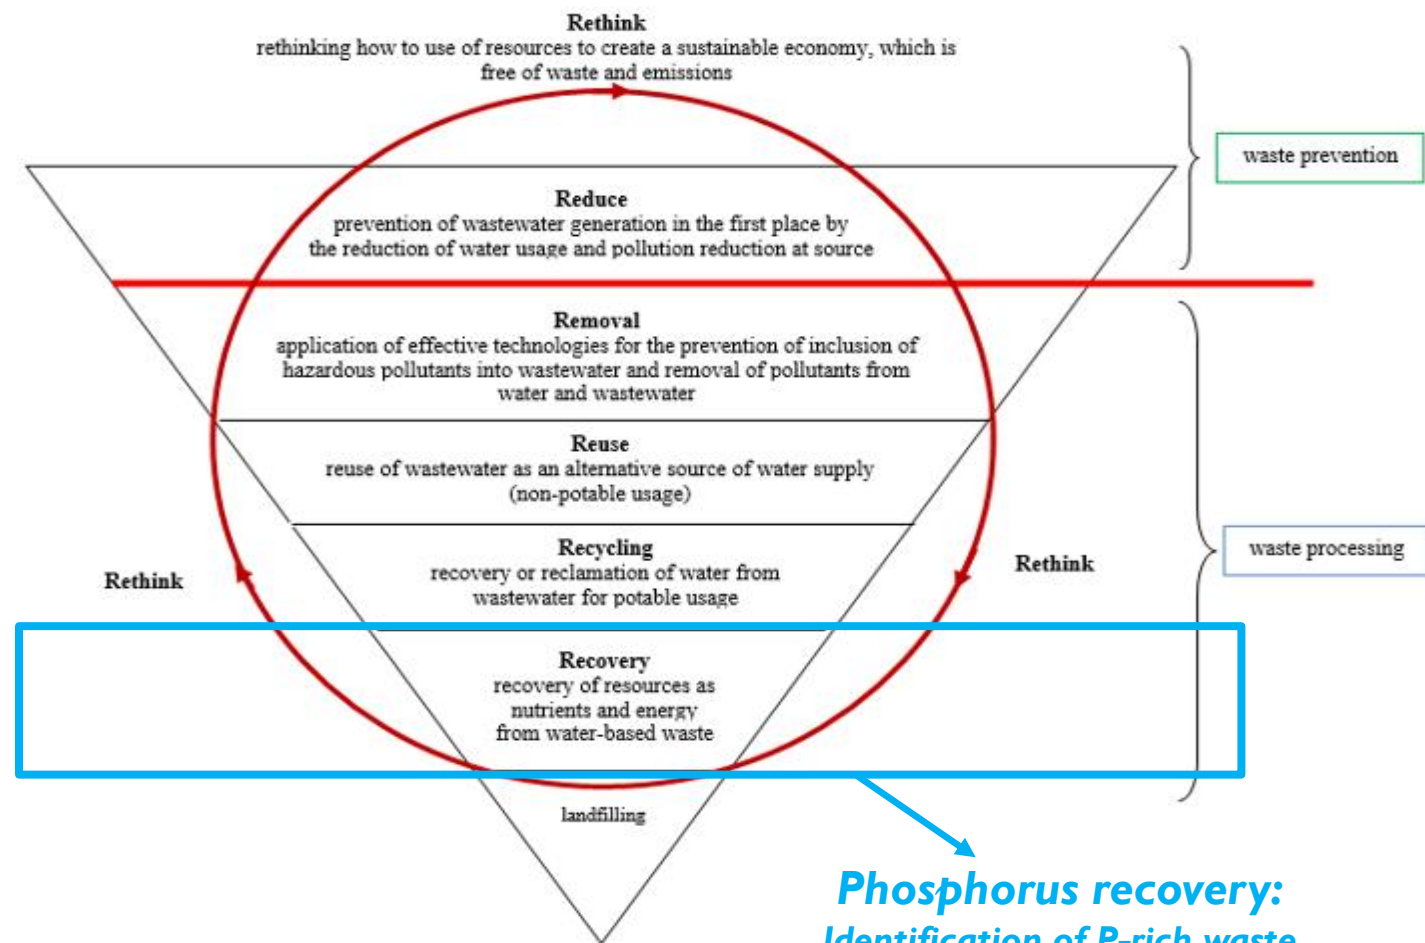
Rethink
rethinking how to use of resources to create a sustainable economy, which is free of waste and emissions

waste prevention

Reduce
prevention of wastewater generation in the first place by the reduction of water usage and pollution reduction at source

Removal
application of effective technologies for the prevention of inclusion of hazardous pollutants into wastewater and removal of pollutants from water and wastewater

Reuse
reuse of wastewater as an alternative source of water supply (non-potable usage)

waste processing

Rethink

Recycling
recovery or reclamation of water from wastewater for potable usage

Rethink

Recovery
recovery of resources as nutrients and energy from water-based waste

landfilling

Phosphorus recovery:
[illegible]